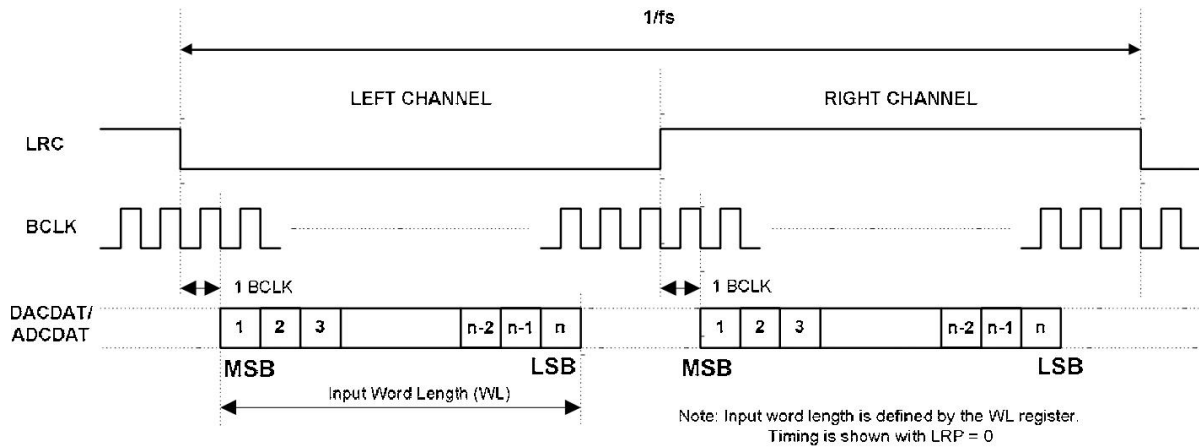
1/fs

LEFT CHANNEL

RIGHT CHANNEL

LRC

BCLK

1 BCLK

1 BCLK

DACDAT/ ADCDAT

1 2 3 n-2 n-1 n

1 2 3 n-2 n-1 n

MSB

LSB

MSB

LSB

Input Word Length (WL)

Note: Input word length is defined by the WL register. Timing is shown with LRP = 0